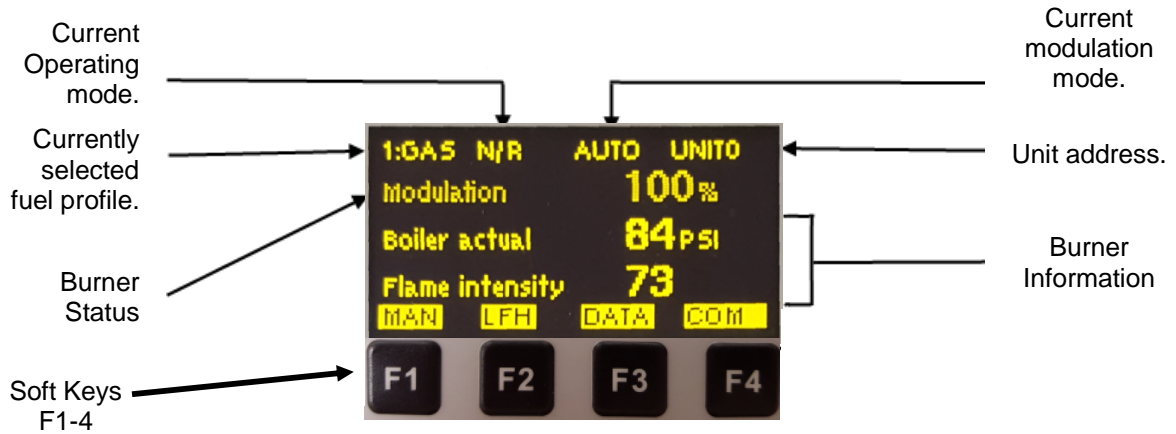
Current Operating mode.

Current modulation mode.

Currently selected fuel profile.

1:GAS N/R AUTO UNIT0

Unit address.

Modulation 100%

Boiler actual 84PSI

Flame intensity 73

Burner Status

Burner Information

MAN LFH DATA COM

F1 F2 F3 F4

Soft Keys F1-4